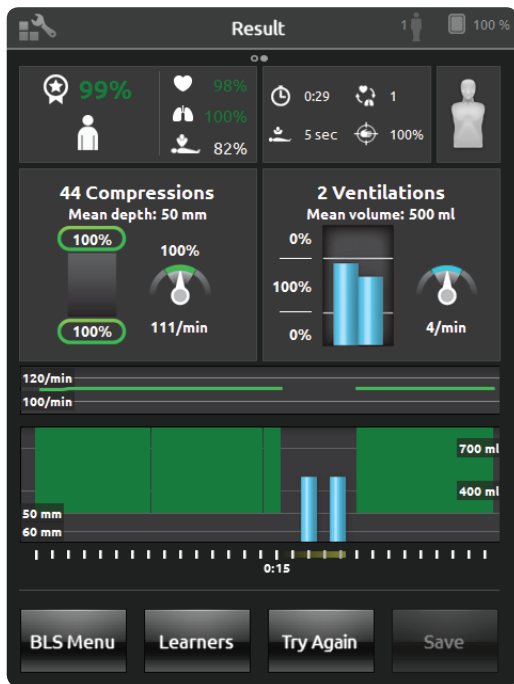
Result

1

100 %

99%

98%

100%

82%

0:29

1

5 sec

100%

44 Compressions

Mean depth: 50 mm

100%

100%

100%

111/min

2 Ventilations

Mean volume: 500 ml

0%

100%

0%

4/min

120/min

100/min

700 ml

400 ml

50 mm

60 mm

0:15

BLS Menu

Learners

Try Again

Save